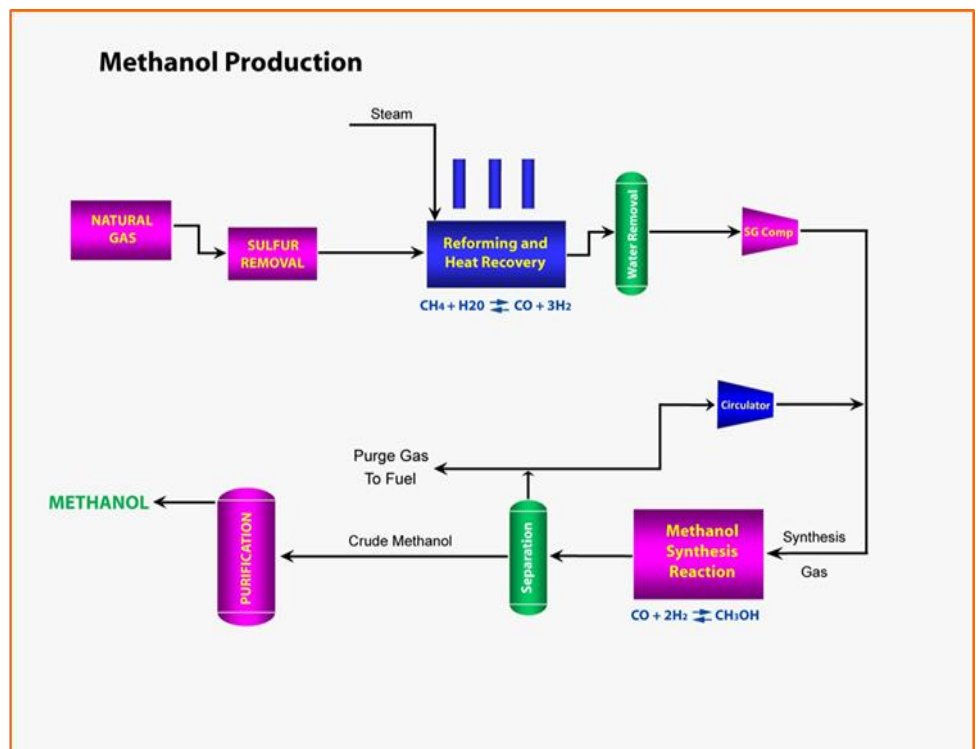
Methanol Production

Steam

NATURAL GAS

SULFUR REMOVAL

Reforming and Heat Recovery

$CH_4 + H20 \rightleftharpoons CO + 3H_2$

Water Removal

SG Comp

Circulator

Purge Gas To Fuel

METHANOL

PURIFICATION

Crude Methanol

Separation

Methanol Synthesis Reaction

Synthesis Gas

$CO + 2H_2 \rightleftharpoons CH_3OH$